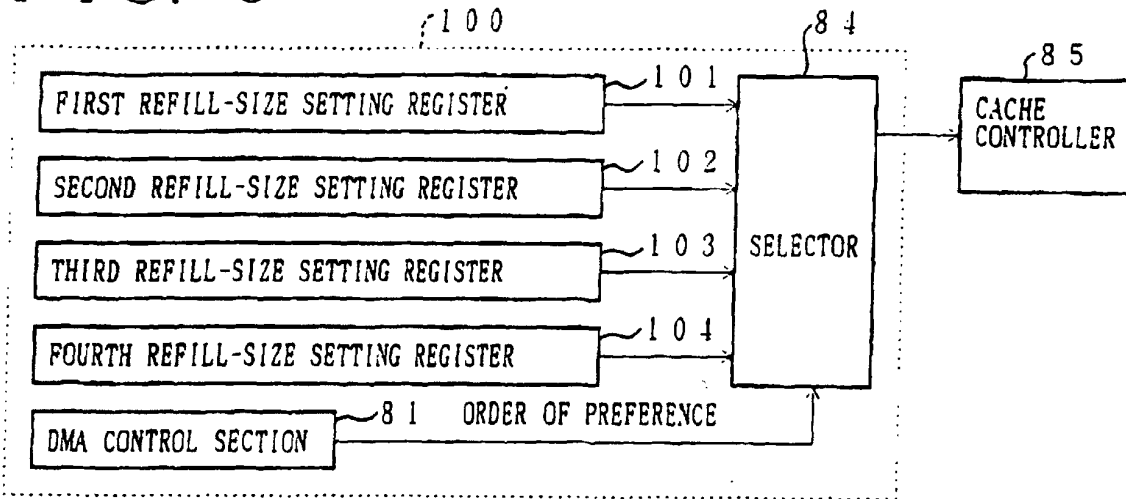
100

84

85

FIRST REFILL-SIZE SETTING REGISTER

101

SECOND REFILL-SIZE SETTING REGISTER

102

THIRD REFILL-SIZE SETTING REGISTER

103

FOURTH REFILL-SIZE SETTING REGISTER

104

SELECTOR

CACHE CONTROLLER

DMA CONTROL SECTION

81 ORDER OF PREFERENCE